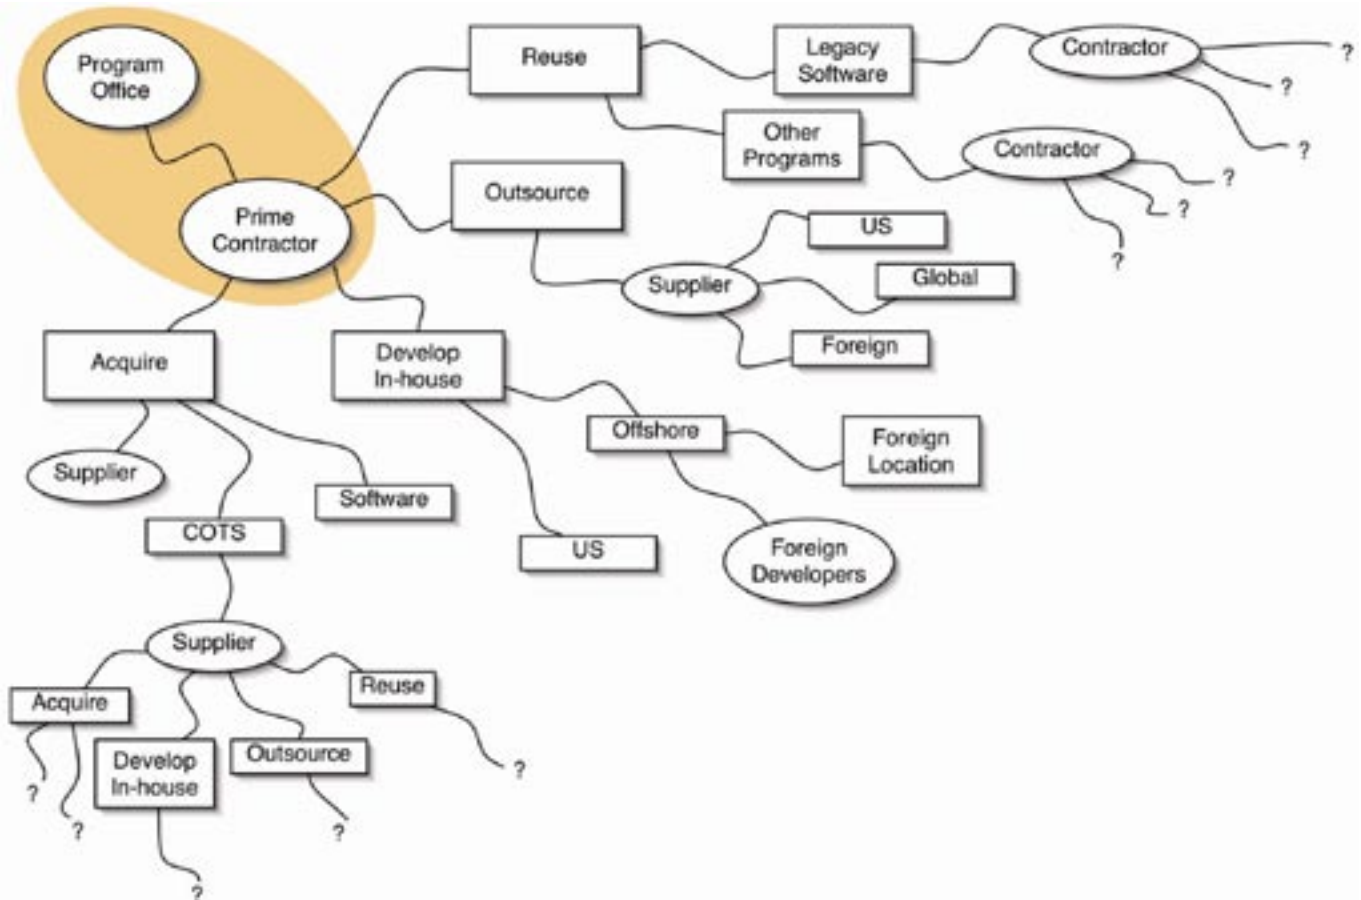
Program Office

Prime Contractor

Reuse

Legacy Software

Contractor

?

?

?

Other Programs

Contractor

?

?

?

Outsource

US

Supplier

Global

Foreign

Acquire

Develop In-house

Offshore

Foreign Location

Supplier

Software

COTS

US

Foreign Developers

Supplier

Reuse

Acquire

Develop In-house

Outsource

?

?

?

?

?